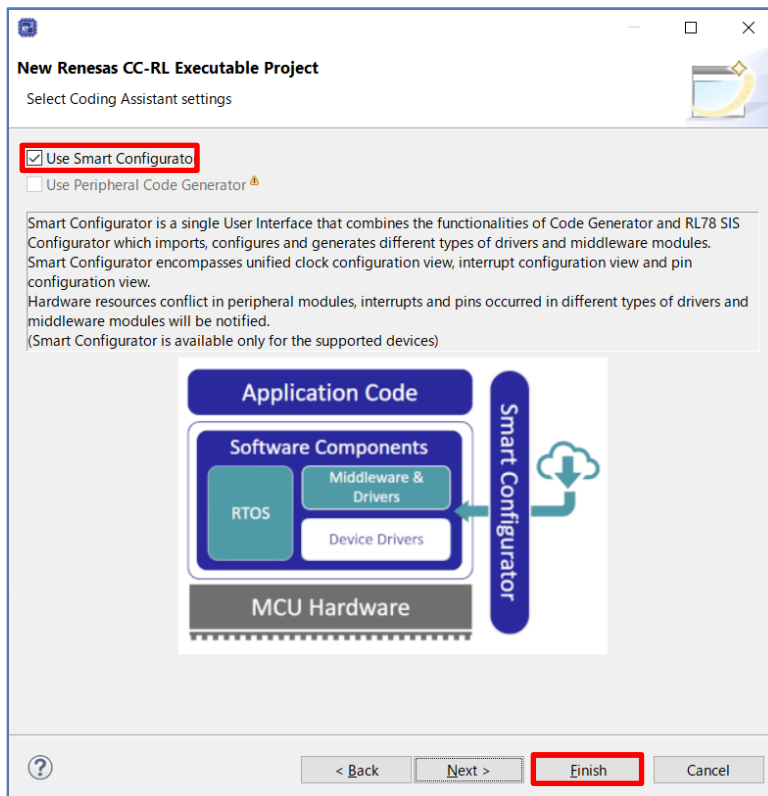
New Renesas CC-RL Executable Project

Select Coding Assistant settings

Use Smart Configurato

Use Peripheral Code Generator

Smart Configurator is a single User Interface that combines the functionalities of Code Generator and RL78 SIS Configurator which imports, configures and generates different types of drivers and middleware modules.
Smart Configurator encompasses unified clock configuration view, interrupt configuration view and pin configuration view.
Hardware resources conflict in peripheral modules, interrupts and pins occurred in different types of drivers and middleware modules will be notified.
(Smart Configurator is available only for the supported devices)

Application Code

Software Components

RTOS

Middleware & Drivers

Device Drivers

MCU Hardware

Smart Configurator

?

< Back

Next >

Finish

Cancel